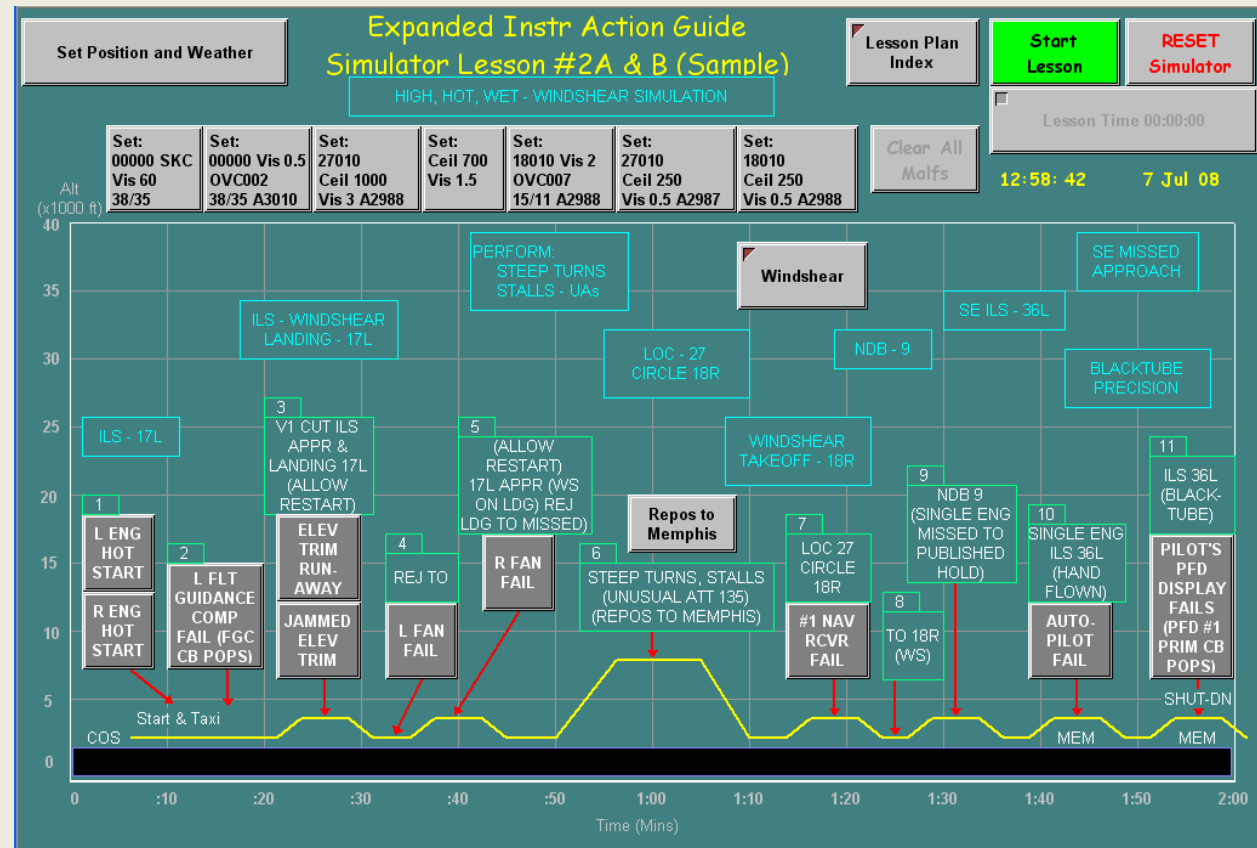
Set Position and Weather

Expanded Instr Action Guide
Simulator Lesson #2A & B (Sample)

HIGH, HOT, WET - WINDSHEAR SIMULATION

Lesson Plan Index

Start Lesson

RESET Simulator

Lesson Time 00:00:00

Set: 00000 SKC Vis 60 38/35

Set: 00000 Vis 0.5 OVC002 38/35 A3010

Set: 27010 Ceil 1000 Vis 3 A2988

Set: Ceil 700 Vis 1.5

Set: 18010 Vis 2 OVC007 15/11 A2988

Set: 27010 Ceil 250 Vis 0.5 A2987

Set: 18010 Ceil 250 Vis 0.5 A2988

Clear All Malfs

12:58: 42

7 Jul 08

Alt (x1000 ft)

40
35
30
25
20
15
10
5
0

PERFORM: STEEP TURNS STALLS - UAs

Windshear

SE MISSED APPROACH

ILS - WINDSHEAR LANDING - 17L

SE ILS - 36L

LOC - 27 CIRCLE 18R

NDB - 9

BLACKTUBE PRECISION

ILS - 17L

3
V1 CUT ILS APPR & LANDING 17L (ALLOW RESTART)

5
(ALLOW RESTART) 17L APPR (WS ON LDG) REJ LDG TO MISSED)

WINDSHEAR TAKEOFF - 18R

9
NDB 9 (SINGLE ENG MISSED TO PUBLISHED HOLD)

11
ILS 36L (BLACK-TUBE)

1
L ENG HOT START

R ENG HOT START

2
L FLT GUIDANCE COMP FAIL (FGC CB POPS)

ELEV TRIM RUN-AWAY

JAMMED ELEV TRIM

4
REJ TO

L FAN FAIL

R FAN FAIL

Repos to Memphis

6
STEEP TURNS, STALLS (UNUSUAL ATT 135) (REPOS TO MEMPHIS)

7
LOC 27 CIRCLE 18R

#1 NAV RCVR FAIL

8
TO 18R (WS)

10
SINGLE ENG ILS 36L (HAND FLOWN)

AUTO-PILOT FAIL

PILOT'S PFD DISPLAY FAILS (PFD #1 PRIM CB POPS)

Start & Taxi

SHUT-DN

COS

MEM

MEM

0 :10 :20 :30 :40 :50 1:00 1:10 1:20 1:30 1:40 1:50 2:00

Time (Mins)